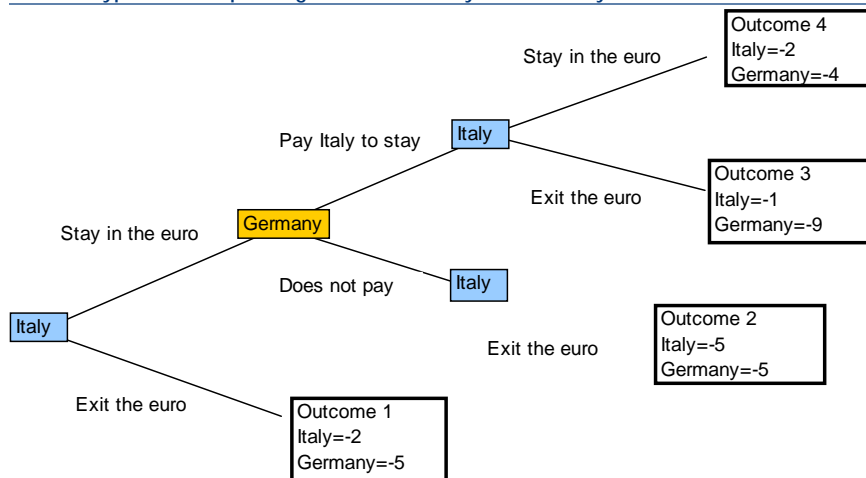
Outcome 4
Italy=-2
Germany=-4

Stay in the euro

Pay Italy to stay

Italy

Outcome 3
Italy=-1
Germany=-9

Exit the euro

Stay in the euro

Germany

Italy

Does not pay

Italy

Outcome 2
Italy=-5
Germany=-5

Exit the euro

Exit the euro

Outcome 1
Italy=-2
Germany=-5